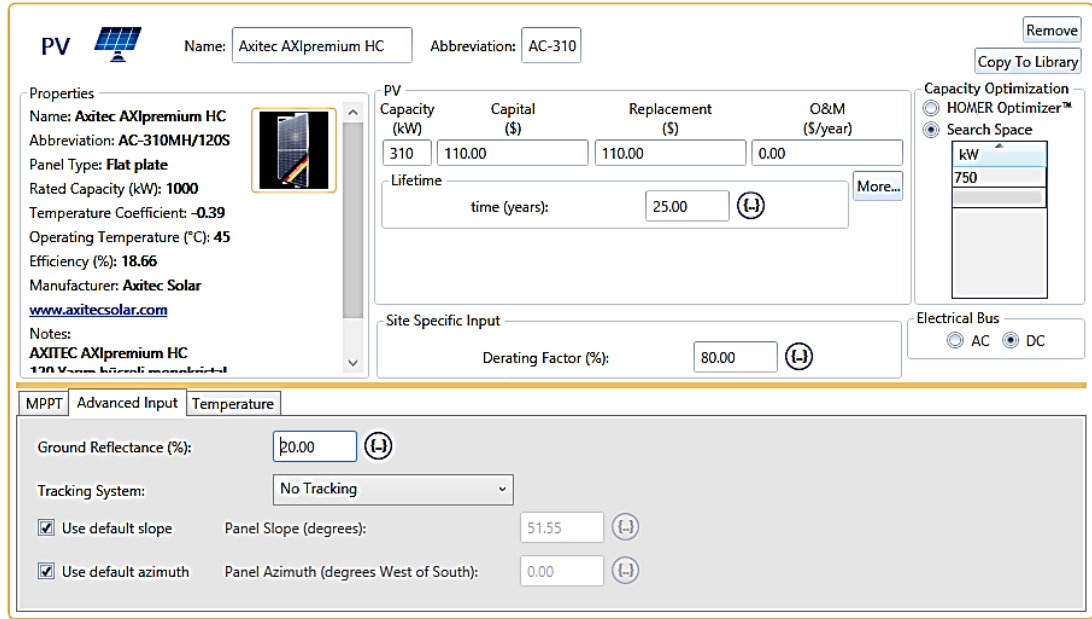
PV

Name: Axitec AXIpremium HC

Abbreviation: AC-310

Remove

Copy To Library

Properties

Name: Axitec AXIpremium HC
Abbreviation: AC-310MH/120S
Panel Type: Flat plate
Rated Capacity (kW): 1000
Temperature Coefficient: -0.39
Operating Temperature (°C): 45
Efficiency (%): 18.66
Manufacturer: Axitec Solar
www.axitecsolar.com
Notes:
AXITEC AXIpremium HC
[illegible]

PV

| Capacity (kW) | Capital ($) | Replacement ($) | O&M ($/year) |
|---|---|---|---|
| 310 | 110.00 | 110.00 | 0.00 |

Lifetime

time (years): 25.00 {...}

More...

Capacity Optimization
HOMER Optimizer™
Search Space

| kW |
|---|
| 750 |

Site Specific Input

Derating Factor (%): 80.00 {...}

Electrical Bus
AC DC

MPPT | Advanced Input | Temperature

Ground Reflectance (%): 20.00 {...}

Tracking System: No Tracking

Use default slope   Panel Slope (degrees): 51.55 {...}

Use default azimuth   Panel Azimuth (degrees West of South): 0.00 {...}